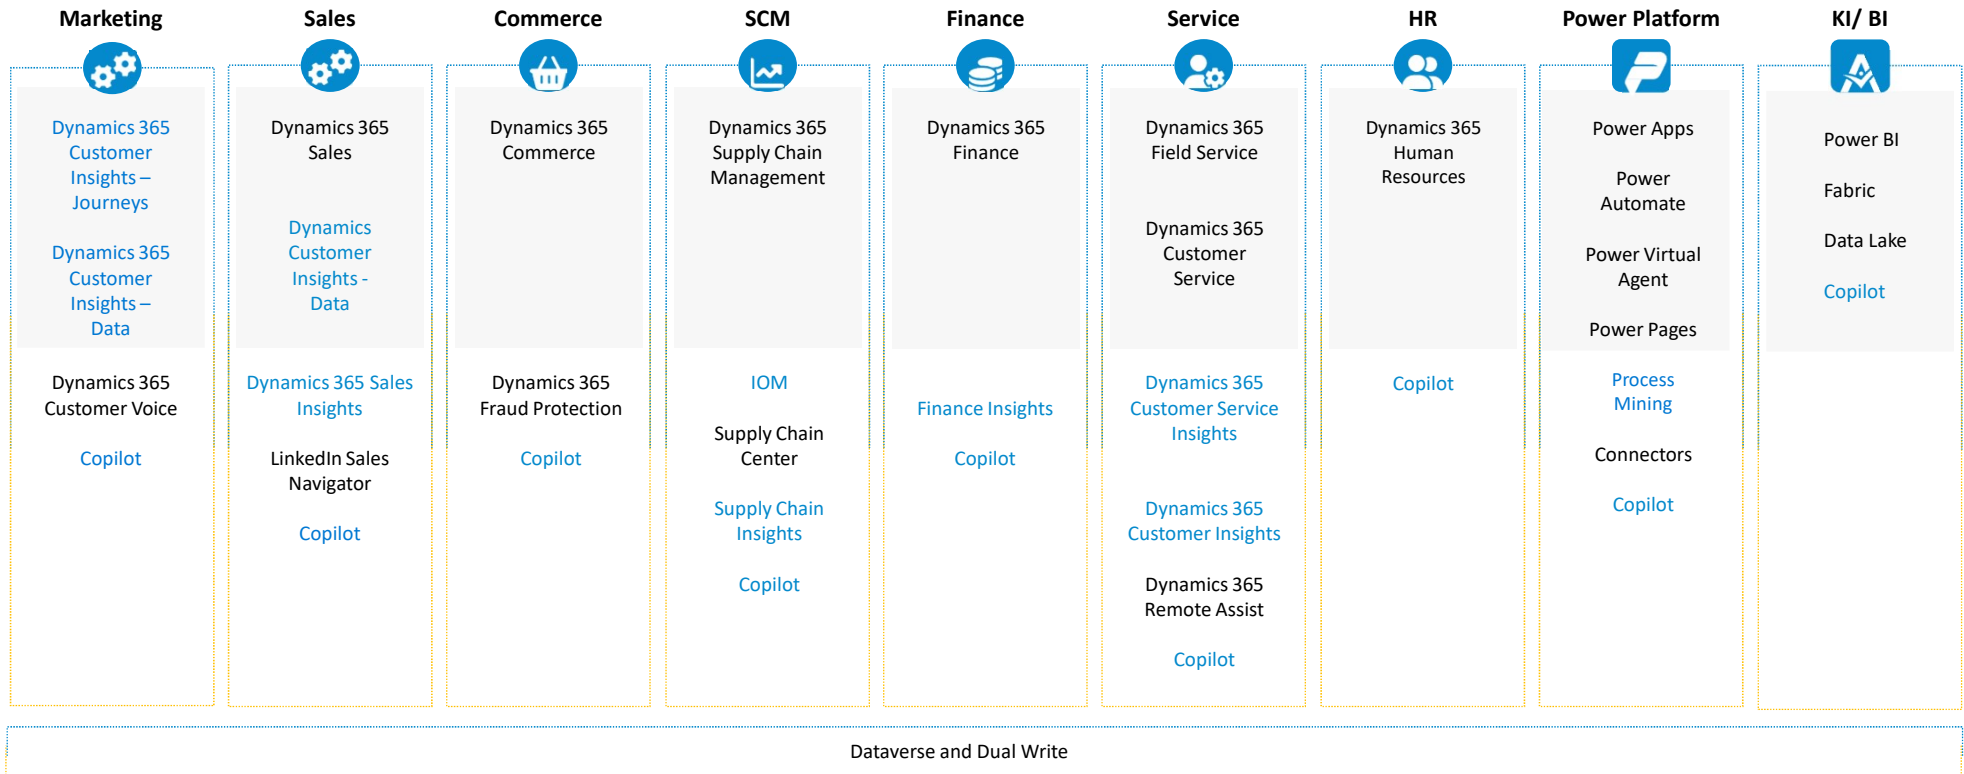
Marketing

Dynamics 365 Customer Insights – Journeys

Dynamics 365 Customer Insights – Data

Dynamics 365 Customer Voice

Copilot

Sales

Dynamics 365 Sales

Dynamics Customer Insights - Data

Dynamics 365 Sales Insights

LinkedIn Sales Navigator

Copilot

Commerce

Dynamics 365 Commerce

Dynamics 365 Fraud Protection

Copilot

SCM

Dynamics 365 Supply Chain Management

IOM

Supply Chain Center

Supply Chain Insights

Copilot

Finance

Dynamics 365 Finance

Finance Insights

Copilot

Service

Dynamics 365 Field Service

Dynamics 365 Customer Service

Dynamics 365 Customer Service Insights

Dynamics 365 Customer Insights

Dynamics 365 Remote Assist

Copilot

HR

Dynamics 365 Human Resources

Copilot

Power Platform

Power Apps

Power Automate

Power Virtual Agent

Power Pages

Process Mining

Connectors

Copilot

KI/ BI

Power BI

Fabric

Data Lake

Copilot

Dataverse and Dual Write